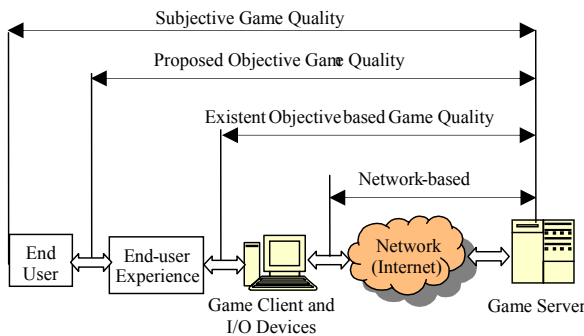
Subjective Game Quality

Proposed Objective Game Quality

Existent Objective based Game Quality

Network-based

End User

End-user Experience

Network (Internet)

Game Client and I/O Devices

Game Server